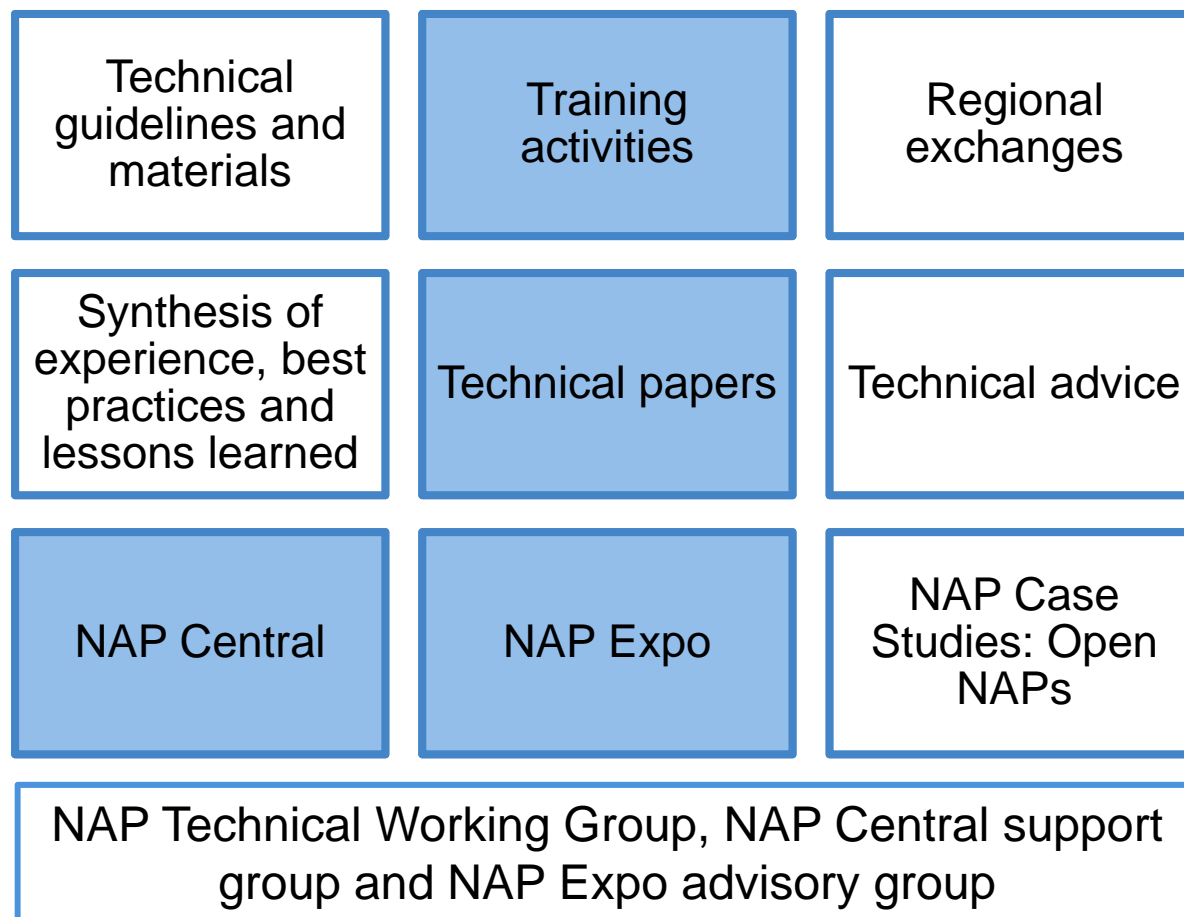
Technical guidelines and materials

Training activities

Regional exchanges

Synthesis of experience, best practices and lessons learned

Technical papers

Technical advice

NAP Central

NAP Expo

NAP Case Studies: Open NAPs

NAP Technical Working Group, NAP Central support group and NAP Expo advisory group